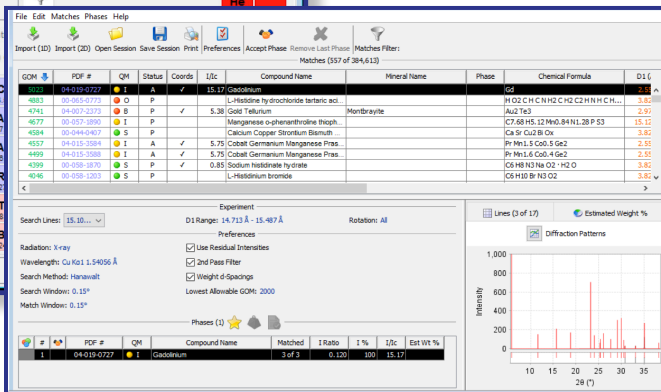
He

File Edit Matches Phases Help

Import (1D) Import (2D) Open Session Save Session Print Preferences Accept Phase Remove Last Phase Matches Filter:

Matches (557 of 384,613)

| GOM | PDF # | QM | Status | Coords | I/Ic | Compound Name | Mineral Name | Phase | Chemical Formula | D1 ( |
|---|---|---|---|---|---|---|---|---|---|---|
| 5023 | 04-019-0727 | I | A | ✓ | 15.17 | Gadolinium | | | Gd | 2.8 |
| 4883 | 00-065-0773 | O | P | | | L-Histidine hydrochloride tartaric aci... | | | H O2 C H C N H2 C H2 C2 H N H C H... | 3.82 |
| 4741 | 04-007-2373 | B | P | ✓ | 5.38 | Gold Tellurium | Montbrayite | | Au2 Te3 | 2.97 |
| 4677 | 00-057-1890 | I | P | | | Manganese o-phenanthroline thioph... | | | C7.68 H5.12 Mn0.84 N1.28 P S3 | 15.12 |
| 4584 | 00-044-0407 | S | P | | | Calcium Copper Strontium Bismuth ... | | | Ca Sr Cu2 Bi Ox | 3.82 |
| 4557 | 04-015-3584 | I | A | ✓ | 5.75 | Cobalt Germanium Manganese Pras... | | | Pr Mn1.5 Co0.5 Ge2 | 2.55 |
| 4499 | 04-015-3588 | I | A | ✓ | 5.75 | Cobalt Germanium Manganese Pras... | | | Pr Mn1.6 Co0.4 Ge2 | 2.55 |
| 4399 | 00-058-1870 | S | P | ✓ | 0.85 | Sodium histidinate hydrate | | | C6 H8 N3 Na O2 · H2 O | 3.82 |
| 4046 | 00-058-1203 | S | P | | | L-Histidinium bromide | | | C6 H10 Br N3 O2 | 3.82 |

Experiment
Search Lines: 15.10... D1 Range: 14.713 Å - 15.487 Å Rotation: All

Preferences
Radiation: X-ray
Wavelength: Cu Kα1 1.54056 Å
Search Method: Hanawalt
Search Window: 0.15°
Match Window: 0.15°
Use Residual Intensities
2nd Pass Filter
Weight d-Spacings
Lowest Allowable GOM: 2000

Phases (1)

| # | PDF # | QM | Compound Name | Matched | I Ratio | I % | I/Ic | Est Wt % |
|---|---|---|---|---|---|---|---|---|
| 1 | 04-019-0727 | I | Gadolinium | 3 of 3 | 0.120 | 100 | 15.17 | |

Lines (3 of 17) Estimated Weight %
Diffraction Patterns

1,000
800
600
400
200
0
Intensity
10 15 20 25 30 35
2θ (°)